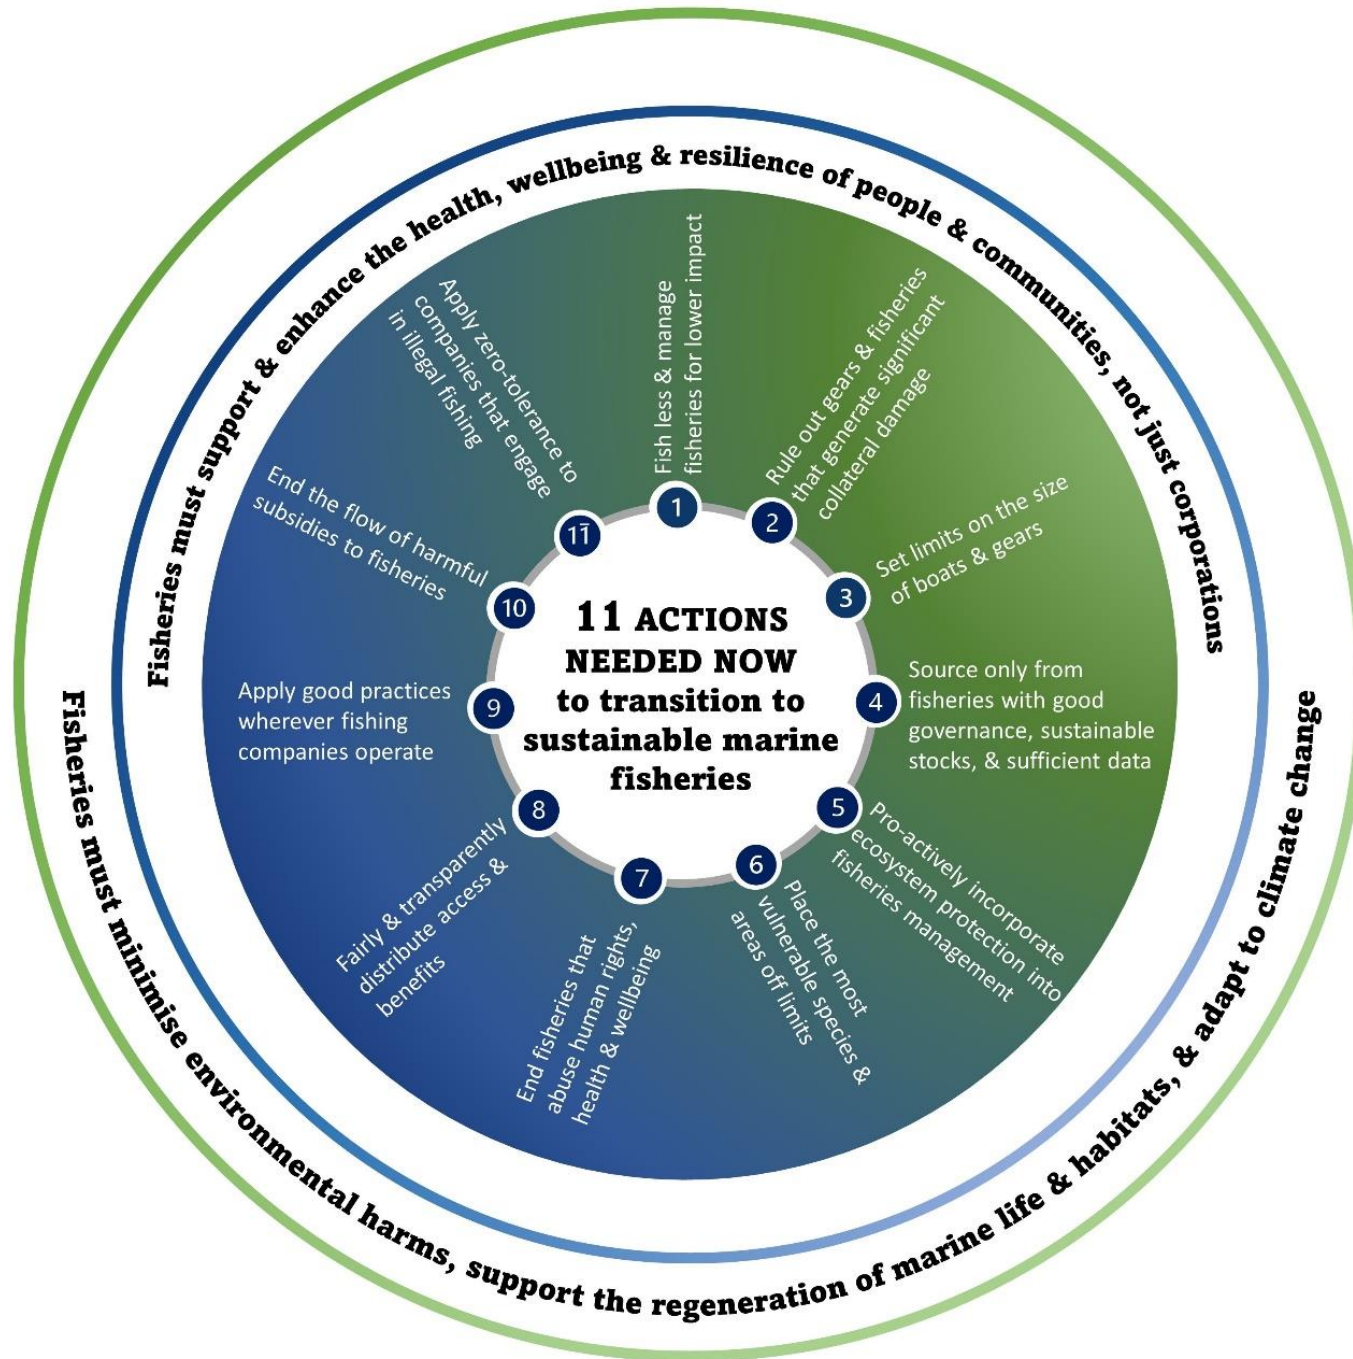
Fisheries must support & enhance the health, wellbeing & resilience of people & communities, not just corporations

11 ACTIONS NEEDED NOW to transition to sustainable marine fisheries

1 Fish less & manage fisheries for lower impact

2 Rule out gears & fisheries that generate significant collateral damage

3 Set limits on the size of boats & gears

4 Source only from fisheries with good governance, sustainable stocks, & sufficient data

5 Pro-actively incorporate ecosystem protection into fisheries management

6 Place the most vulnerable species & areas off limits

7 End fisheries that abuse human rights, health & wellbeing

8 Fairly & transparently distribute access & benefits

9 Apply good practices wherever fishing companies operate

10 End the flow of harmful subsidies to fisheries

11 Apply zero-tolerance to companies that engage in illegal fishing

Fisheries must minimise environmental harms, support the regeneration of marine life & habitats, & adapt to climate change